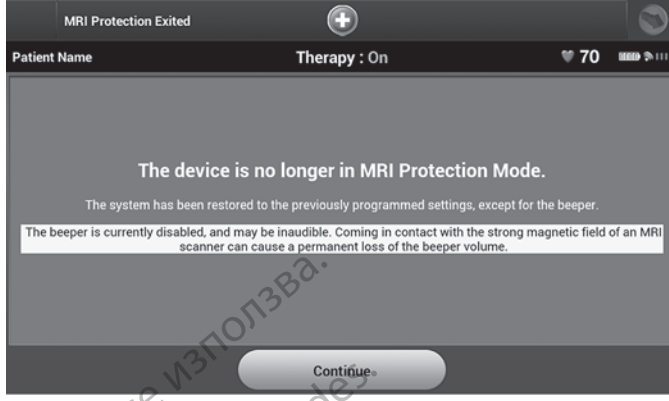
MRI Protection Exited

Patient Name

Therapy : On

70

The device is no longer in MRI Protection Mode.

The system has been restored to the previously programmed settings, except for the beeper.

The beeper is currently disabled, and may be inaudible. Coming in contact with the strong magnetic field of an MRI scanner can cause a permanent loss of the beeper volume.

Continue

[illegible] използва.